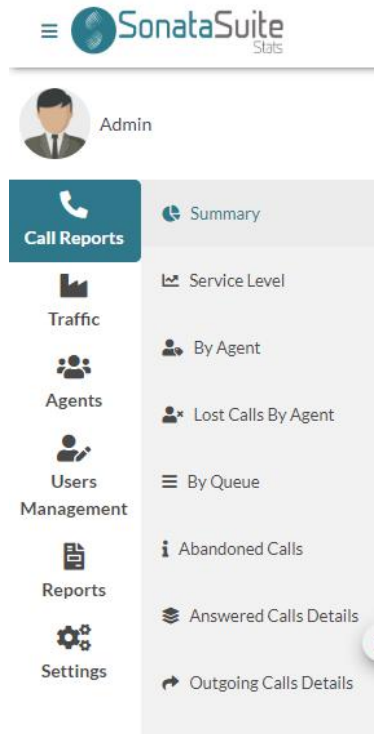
SonataSuite
Stats

Admin

Call Reports

Traffic

Agents

Users Management

Reports

Settings

Summary

Service Level

By Agent

Lost Calls By Agent

By Queue

Abandoned Calls

Answered Calls Details

Outgoing Calls Details